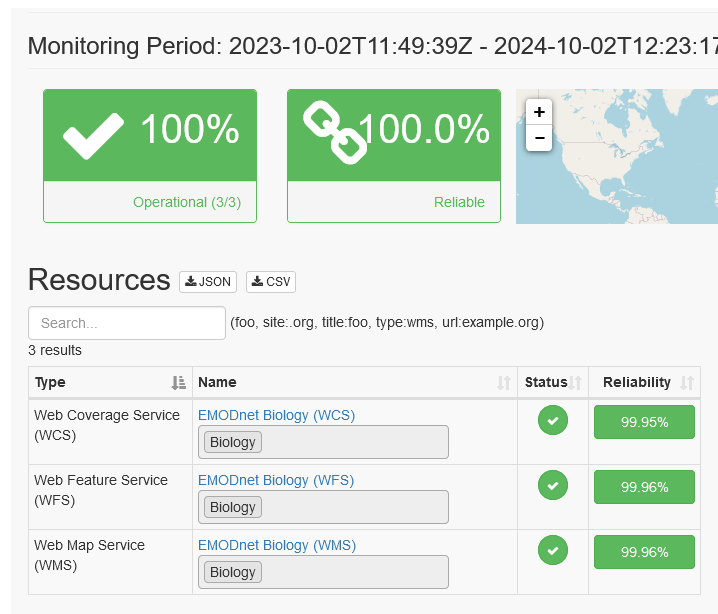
Monitoring Period: 2023-10-02T11:49:39Z - 2024-10-02T12:23:17

100%

Operational (3/3)

100.0%

Reliable

+
−

Resources JSON CSV

Search...

(foo, site:.org, title:foo, type:wms, url:example.org)

3 results

| Type | Name | Status | Reliability |
|---|---|---|---|
| Web Coverage Service (WCS) | EMODnet Biology (WCS) Biology | | 99.95% |
| Web Feature Service (WFS) | EMODnet Biology (WFS) Biology | | 99.96% |
| Web Map Service (WMS) | EMODnet Biology (WMS) Biology | | 99.96% |